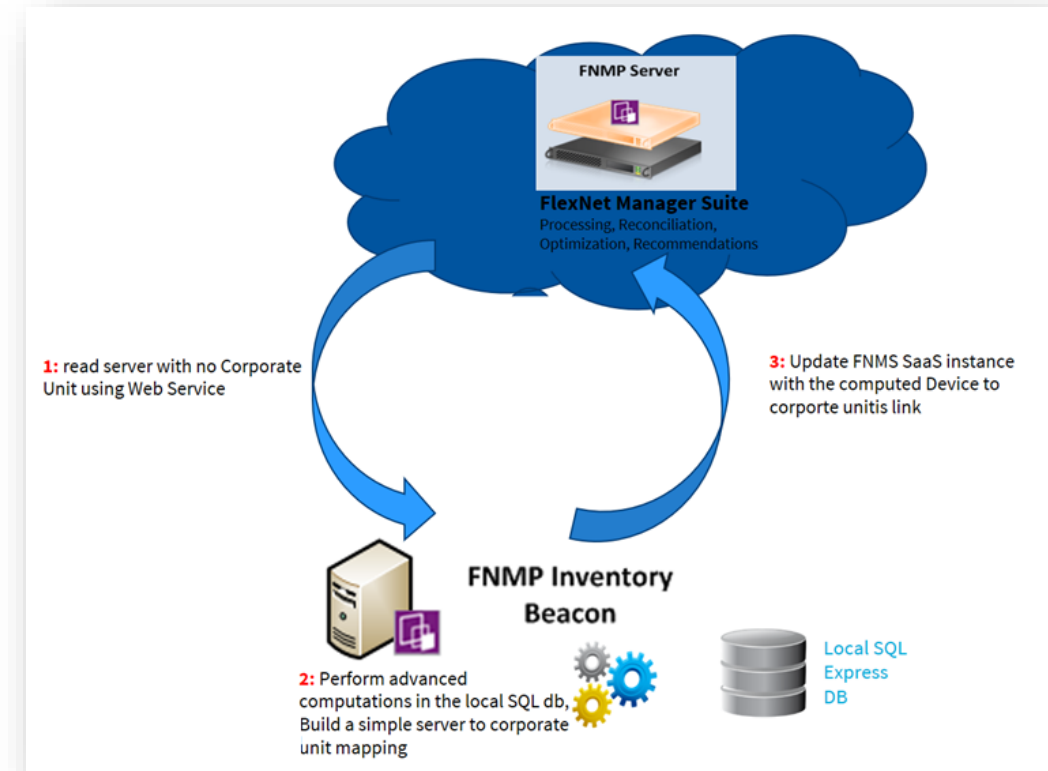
FNMP Server

FlexNet Manager Suite
Processing, Reconciliation, Optimization, Recommendations

1: read server with no Corporate Unit using Web Service

3: Update FNMS SaaS instance with the computed Device to corporte unitis link

FNMP Inventory Beacon

2: Perform advanced computations in the local SQL db, Build a simple server to corporate unit mapping

Local SQL Express DB